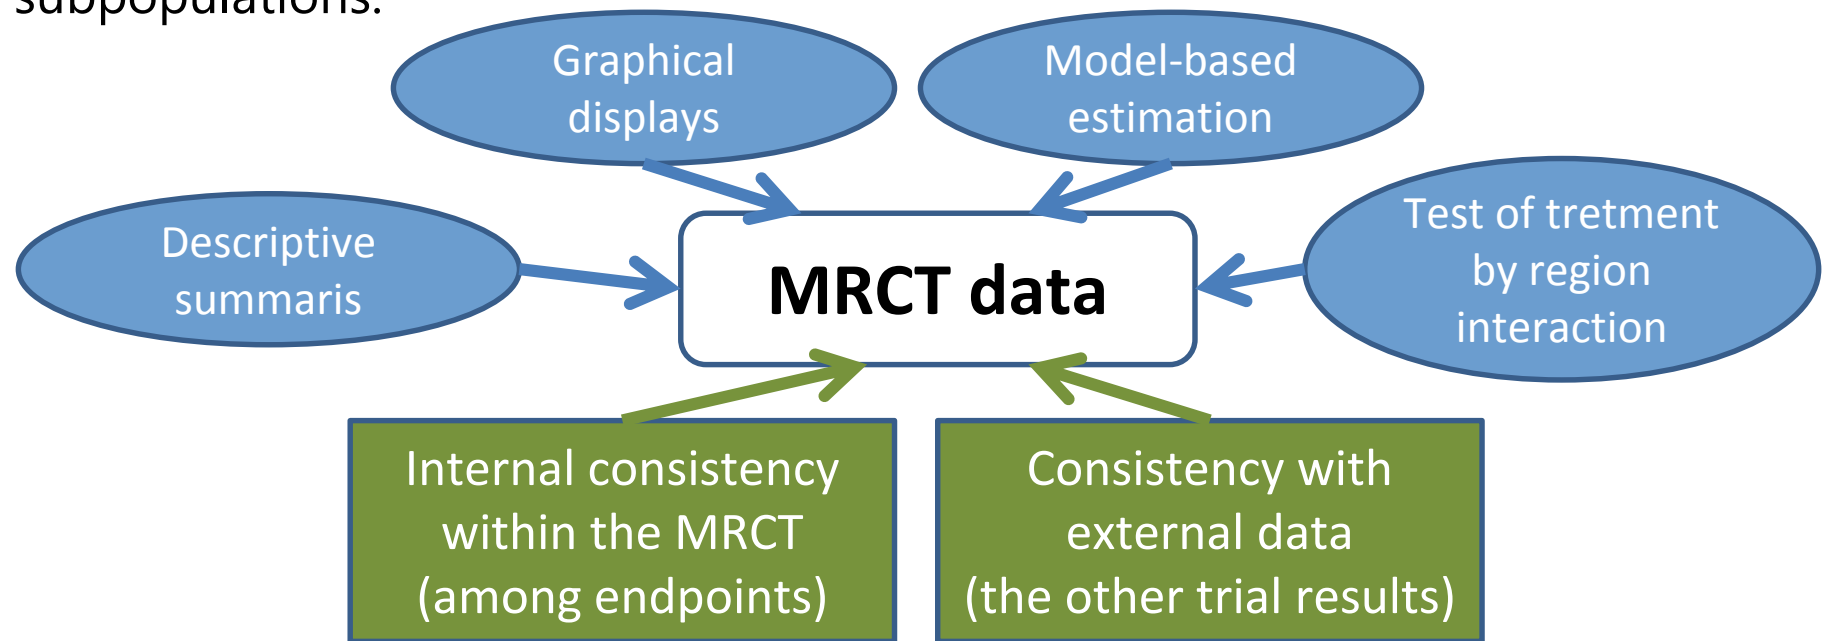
subpopulations:

Graphical displays

Model-based estimation

Descriptive summaris

MRCT data

Test of tretment by region interaction

Internal consistency within the MRCT (among endpoints)

Consistency with external data (the other trial results)